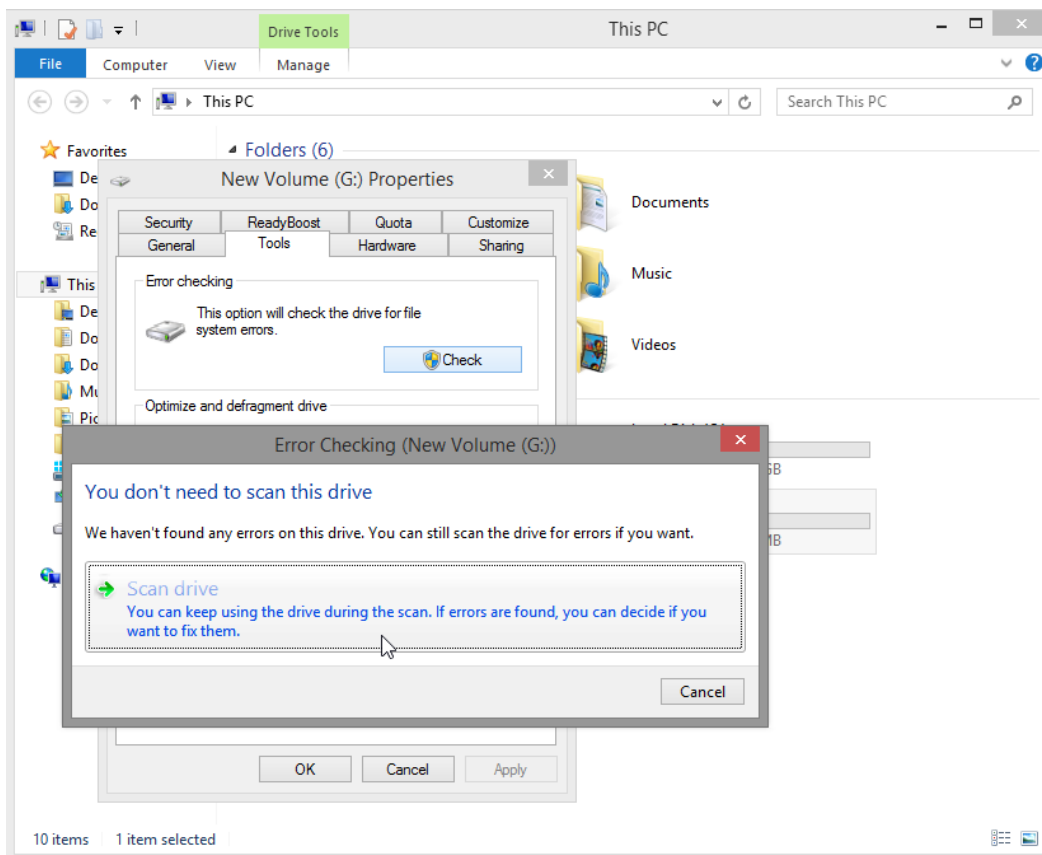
Drive Tools
This PC
File Computer View Manage
This PC
Search This PC
Favorites
De
Do
Re
This
De
Do
Do
Mu
Pic
Folders (6)
Documents
Music
Videos
New Volume (G:) Properties
Security ReadyBoost Quota Customize
General Tools Hardware Sharing
Error checking
This option will check the drive for file system errors.
Check
Optimize and defragment drive
GB
MB
Error Checking (New Volume (G:))
You don't need to scan this drive
We haven't found any errors on this drive. You can still scan the drive for errors if you want.
Scan drive
You can keep using the drive during the scan. If errors are found, you can decide if you want to fix them.
Cancel
OK Cancel Apply
10 items 1 item selected